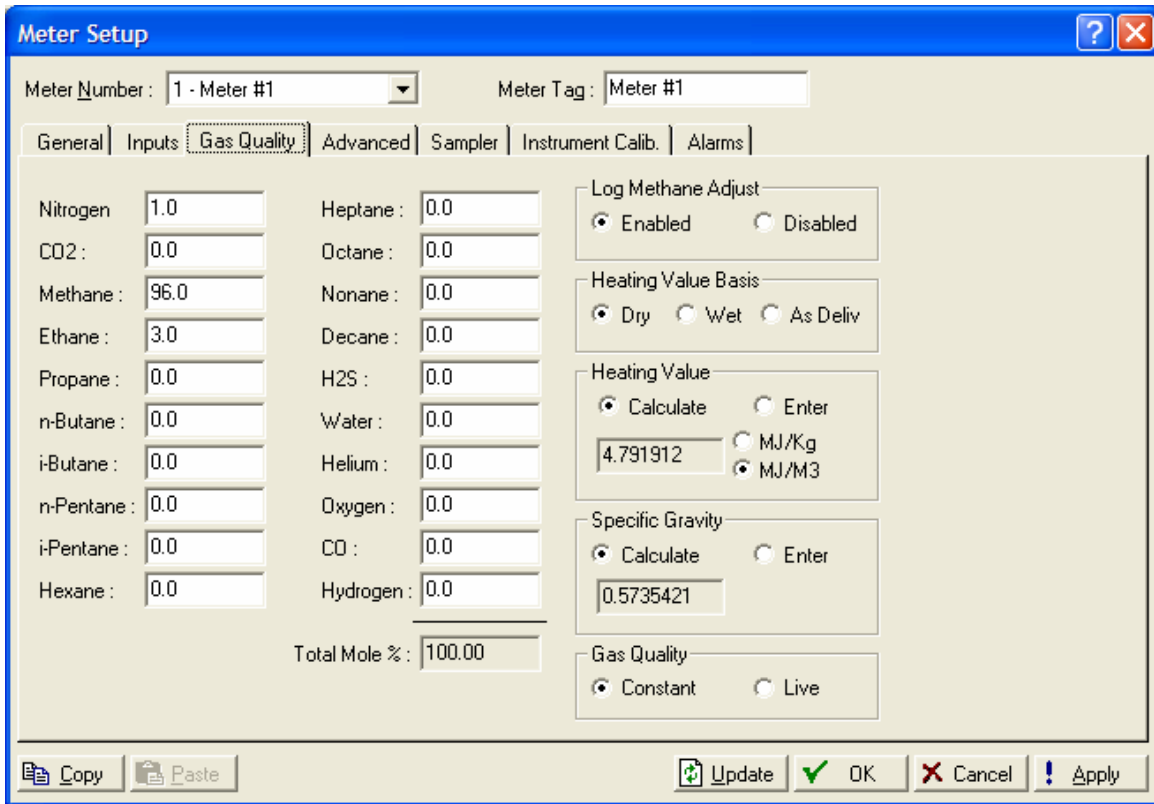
Meter Setup

Meter Number : 1 - Meter #1

Meter Tag : Meter #1

General | Inputs | Gas Quality | Advanced | Sampler | Instrument Calib. | Alarms

Nitrogen 1.0
CO2 : 0.0
Methane : 96.0
Ethane : 3.0
Propane : 0.0
n-Butane : 0.0
i-Butane : 0.0
n-Pentane : 0.0
i-Pentane : 0.0
Hexane : 0.0

Heptane : 0.0
Octane : 0.0
Nonane : 0.0
Decane : 0.0
H2S : 0.0
Water : 0.0
Helium : 0.0
Oxygen : 0.0
CO : 0.0
Hydrogen : 0.0

Total Mole % : 100.00

Log Methane Adjust
Enabled Disabled

Heating Value Basis
Dry Wet As Deliv

Heating Value
Calculate Enter
4.791912 MJ/Kg MJ/M3

Specific Gravity
Calculate Enter
0.5735421

Gas Quality
Constant Live

Copy Paste Update OK Cancel Apply